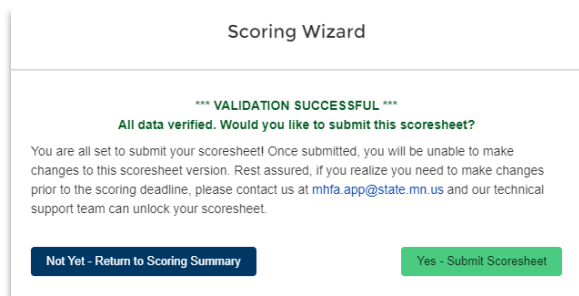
Scoring Wizard

*** VALIDATION SUCCESSFUL ***
All data verified. Would you like to submit this scoresheet?

You are all set to submit your scoresheet! Once submitted, you will be unable to make changes to this scoresheet version. Rest assured, if you realize you need to make changes prior to the scoring deadline, please contact us at mhfa.app@state.mn.us and our technical support team can unlock your scoresheet.

Not Yet - Return to Scoring Summary

Yes - Submit Scoresheet